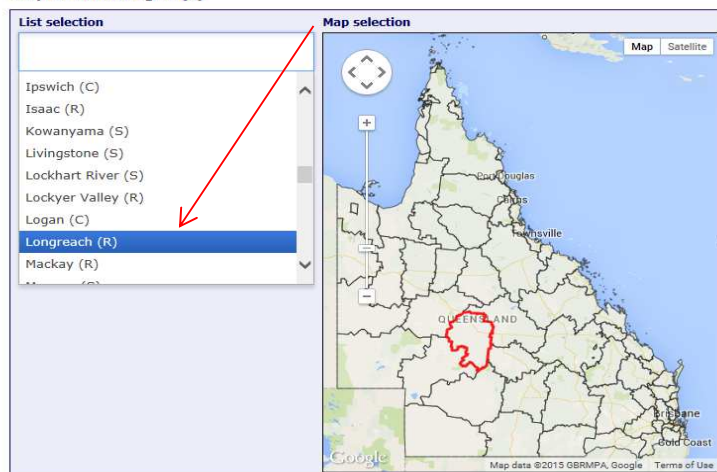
List selection

Ipswich (C)
Isaac (R)
Kowanyama (S)
Livingstone (S)
Lockhart River (S)
Lockyer Valley (R)
Logan (C)
Longreach (R)
Mackay (R)
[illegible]

Map selection

Map
Satellite

Port Douglas
Cairns
Townsville
QUEENSLAND
Brisbane
Gold Coast

Google
Map data ©2015 GBRMPA, Google
Terms of Use